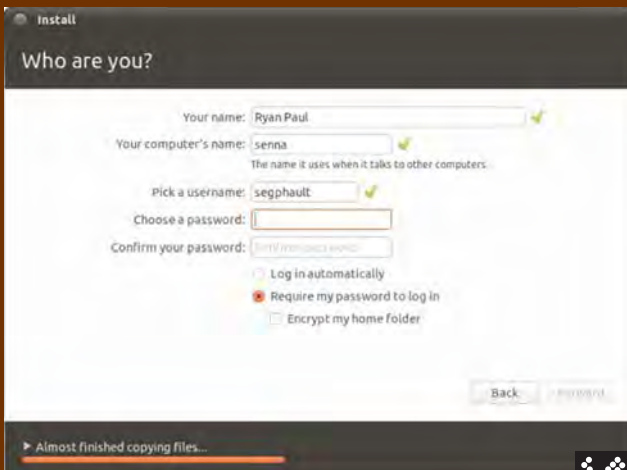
Install

Who are you?

Your name: Ryan Paul

Your computer's name: senna

The name it uses when it talks to other computers.

Pick a username: segphault

Choose a password:

Confirm your password: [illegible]

Log in automatically

Require my password to log in

Encrypt my home folder

Back

Forward

Almost finished copying files...